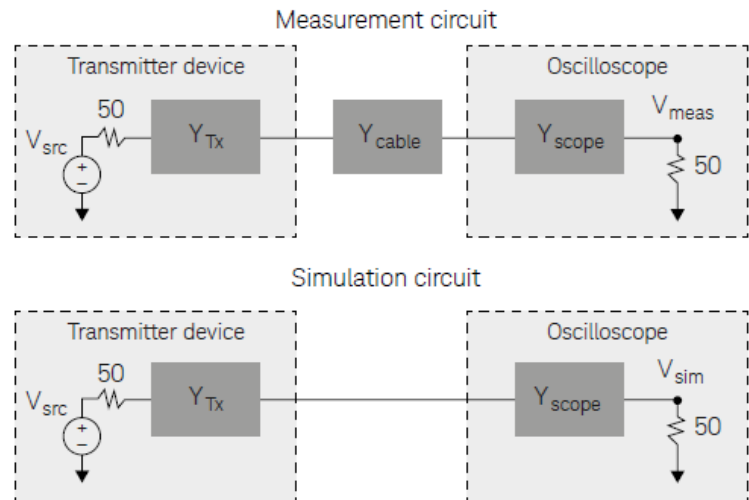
Measurement circuit

Transmitter device

50

$V_{src}$

+

−

$Y_{Tx}$

$Y_{cable}$

Oscilloscope

$V_{meas}$

$Y_{scope}$

50

Simulation circuit

Transmitter device

50

$V_{src}$

+

−

$Y_{Tx}$

Oscilloscope

$V_{sim}$

$Y_{scope}$

50